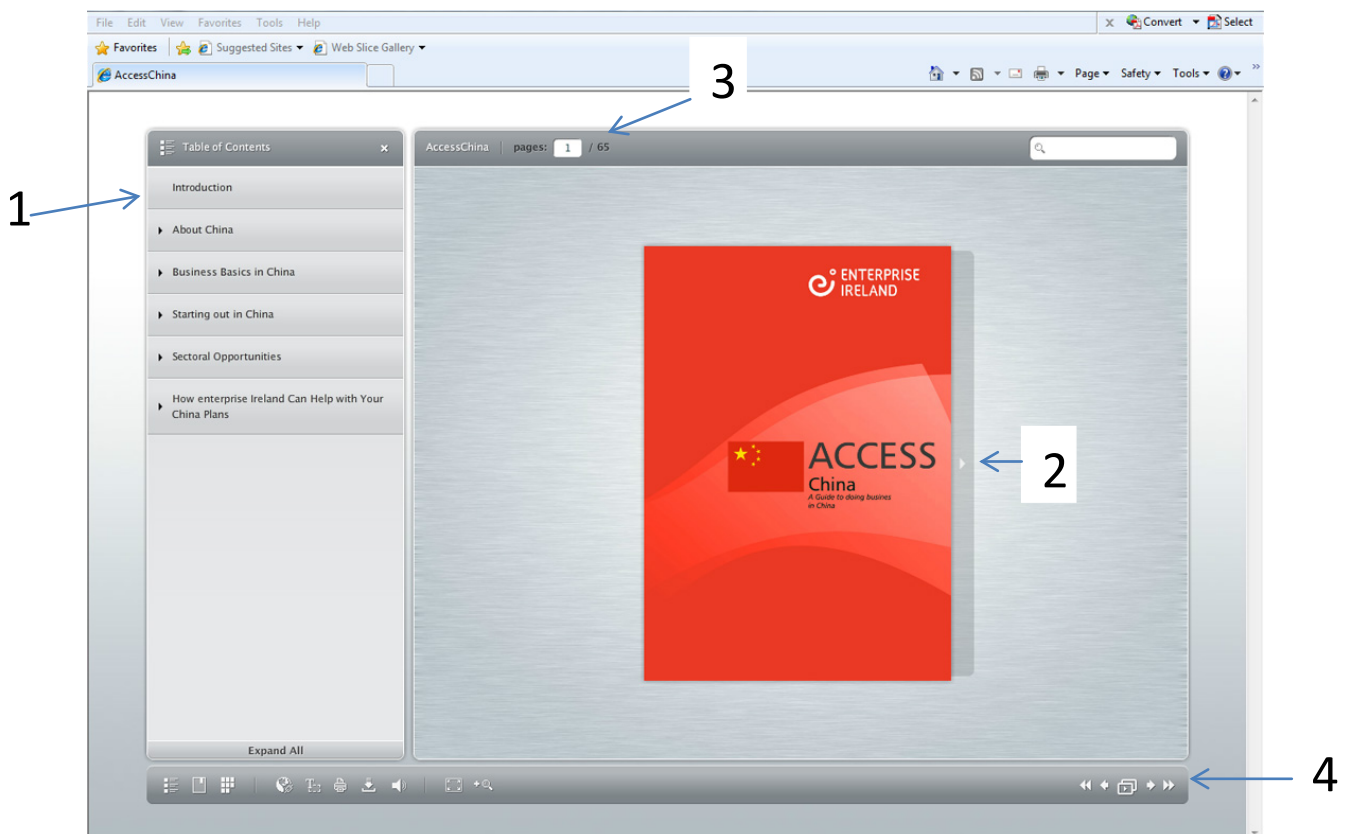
File Edit View Favorites Tools Help

Convert Select

Favorites Suggested Sites Web Slice Gallery

AccessChina

Page Safety Tools

3

1

Table of Contents

Introduction

About China

Business Basics in China

Starting out in China

Sectoral Opportunities

How enterprise Ireland Can Help with Your China Plans

Expand All

AccessChina pages: 1 / 65

ENTERPRISE IRELAND

ACCESS China

A Guide to doing business in China

2

4